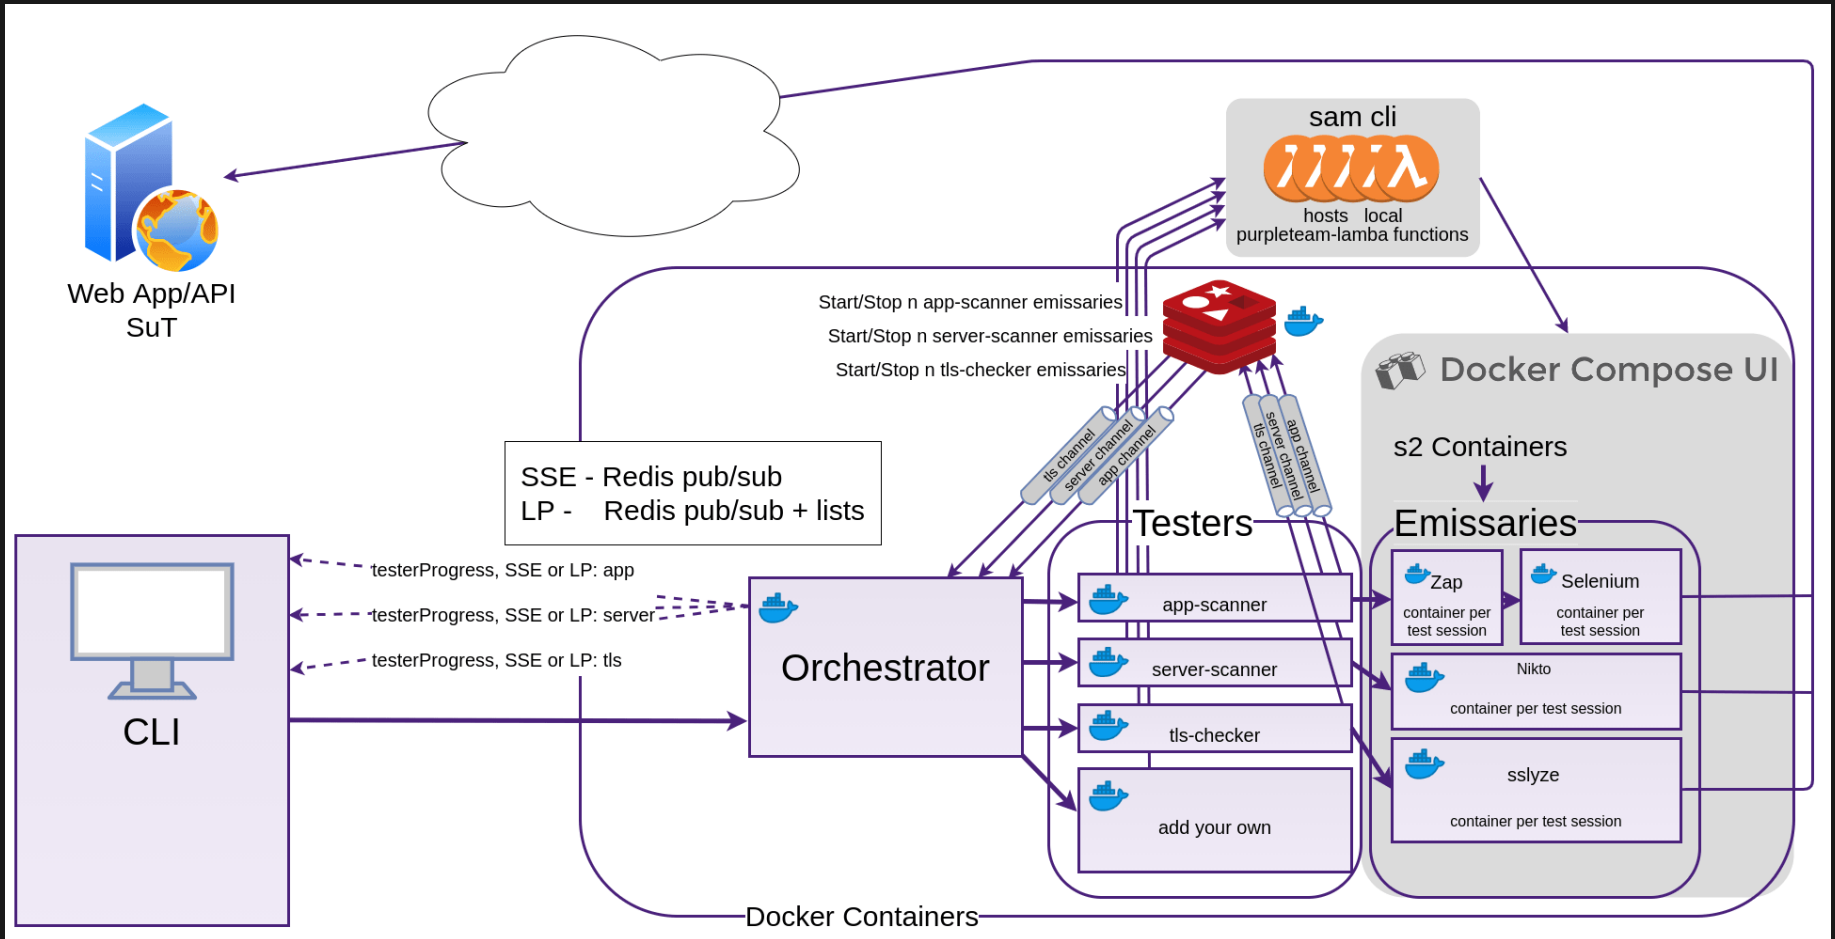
Web App/API
SuT

sam cli
hosts local
purpleteam-lamba functions

Start/Stop n app-scanner emissaries
Start/Stop n server-scanner emissaries
Start/Stop n tls-checker emissaries

Docker Compose UI

s2 Containers

tls channel
server channel
app channel

app channel
server channel
tls channel

SSE - Redis pub/sub
LP - Redis pub/sub + lists

Testers

Emissaries

testerProgress, SSE or LP: app
testerProgress, SSE or LP: server
testerProgress, SSE or LP: tls

Orchestrator

app-scanner
server-scanner
tls-checker
add your own

Zap
container per test session

Selenium
container per test session

Nikto
container per test session

sslyze
container per test session

CLI

Docker Containers